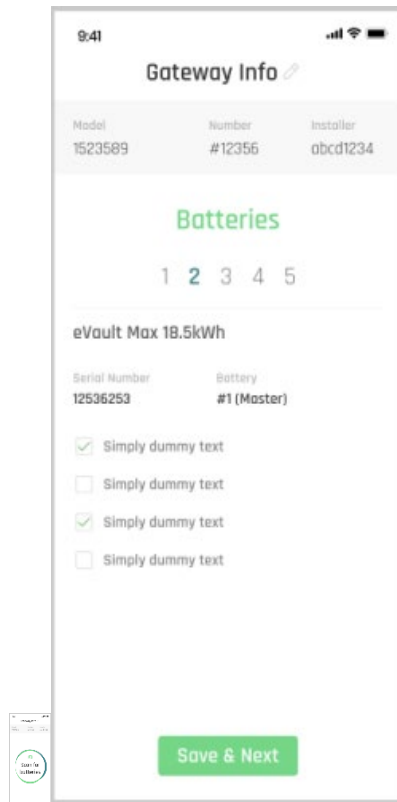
9:41

Gateway Info

| Model | Number | Installer |
|---|---|---|
| 1523589 | #12356 | abcd1234 |

Batteries

1 2 3 4 5

eVault Max 18.5kWh

Serial Number
12536253

Battery
#1 (Master)

Simply dummy text

Simply dummy text

Simply dummy text

Simply dummy text

Save & Next

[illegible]

Scan for Batteries